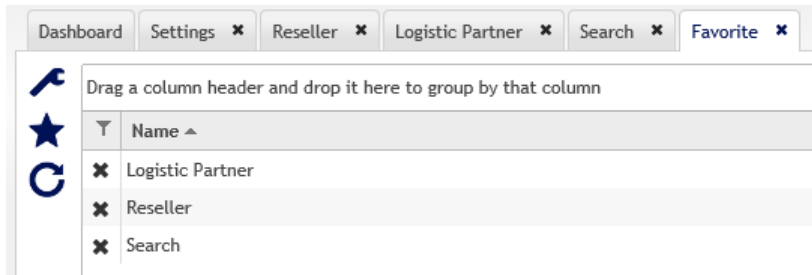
Dashboard | Settings ✖ | Reseller ✖ | Logistic Partner ✖ | Search ✖ | Favorite ✖

Drag a column header and drop it here to group by that column

| | Name ▲ |
|---|---|
| ✖ | Logistic Partner |
| ✖ | Reseller |
| ✖ | Search |